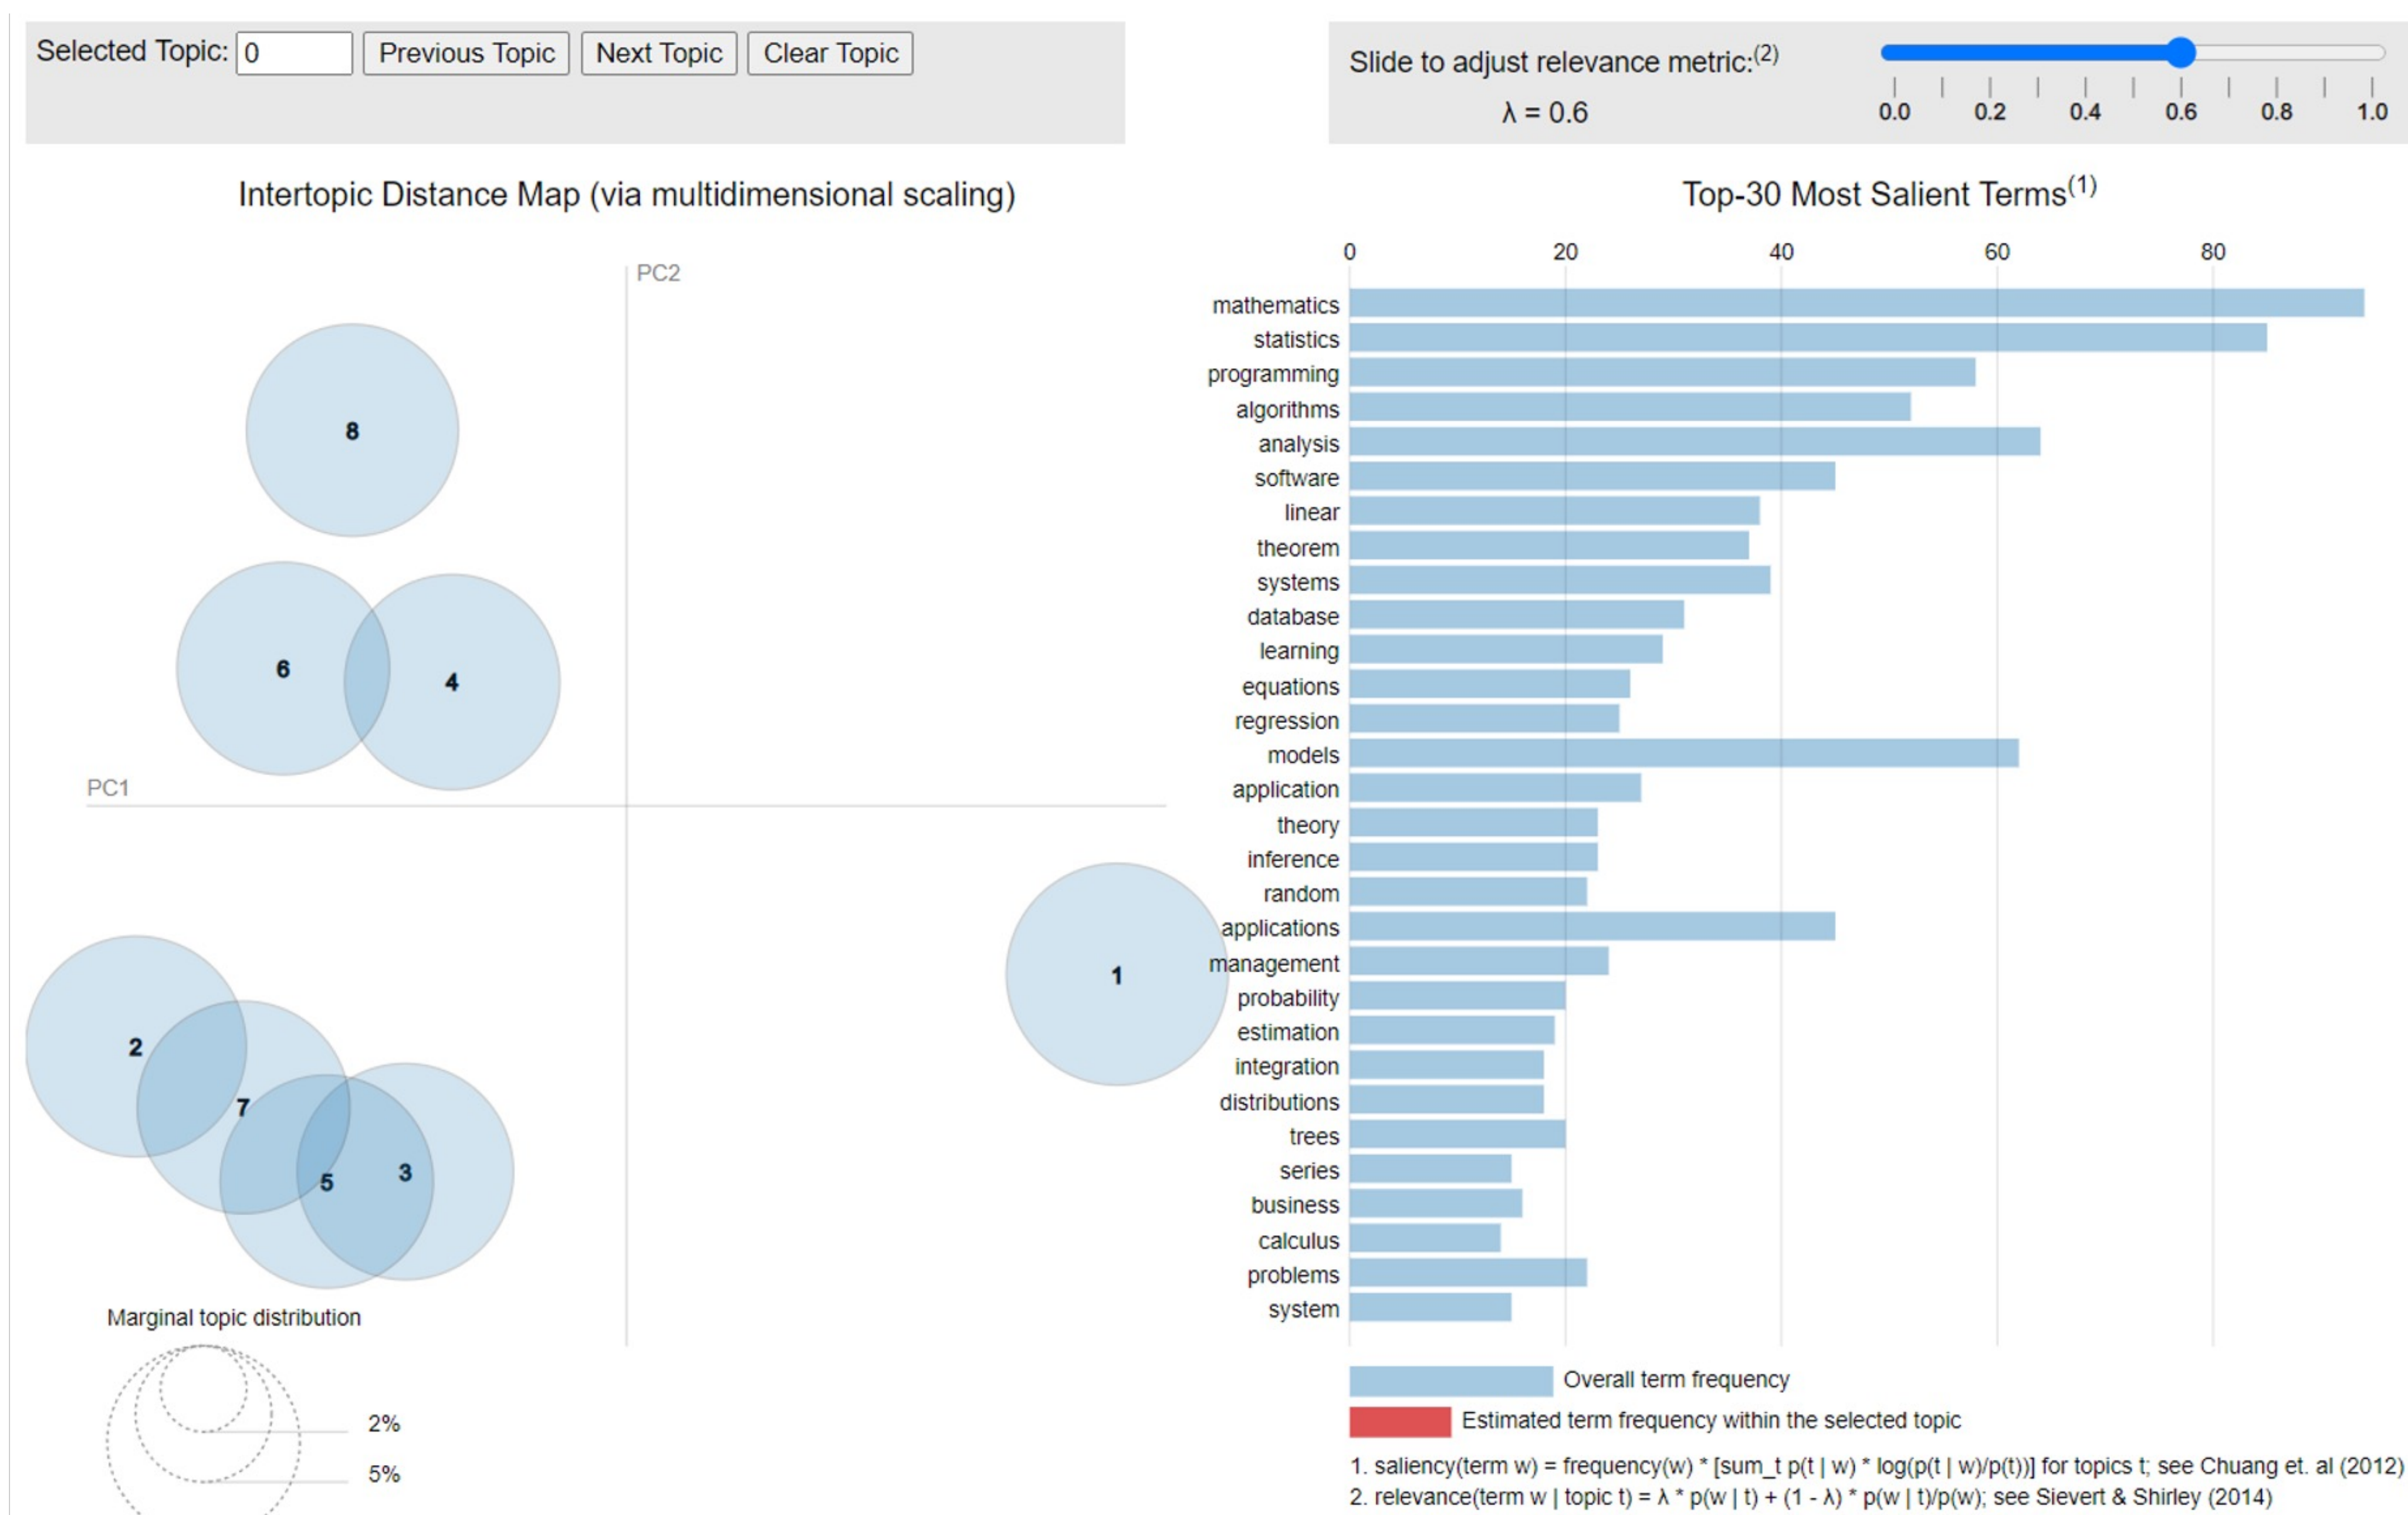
Selected Topic: 0 Previous Topic Next Topic Clear Topic

Slide to adjust relevance metric:$^{(2)}$
λ = 0.6

0.0 0.2 0.4 0.6 0.8 1.0

Intertopic Distance Map (via multidimensional scaling)

PC2

8

6

4

PC1

1

2

7

5

3

Marginal topic distribution

2%

5%

Top-30 Most Salient Terms$^{(1)}$

0 20 40 60 80

mathematics
statistics
programming
algorithms
analysis
software
linear
theorem
systems
database
learning
equations
regression
models
application
theory
inference
random
applications
management
probability
estimation
integration
distributions
trees
series
business
calculus
problems
system

Overall term frequency

Estimated term frequency within the selected topic

1. saliency(term w) = frequency(w) * [sum_t p(t | w) * log(p(t | w)/p(t))] for topics t; see Chuang et. al (2012)
2. relevance(term w | topic t) = λ * p(w | t) + (1 - λ) * p(w | t)/p(w); see Sievert & Shirley (2014)